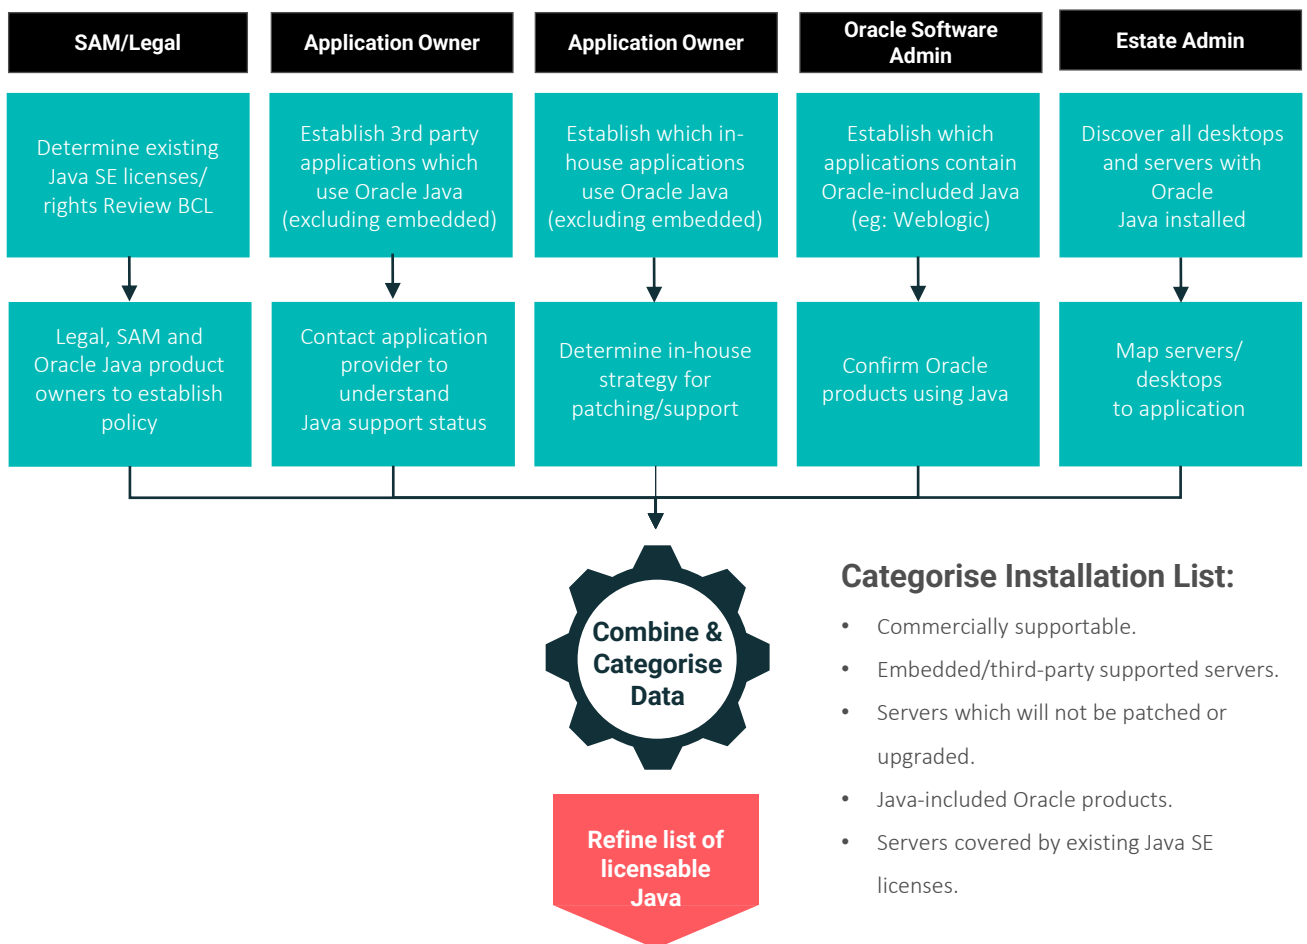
SAM/Legal

Determine existing Java SE licenses/ rights Review BCL

Legal, SAM and Oracle Java product owners to establish policy

Application Owner

Establish 3rd party applications which use Oracle Java (excluding embedded)

Contact application provider to understand Java support status

Application Owner

Establish which in-house applications use Oracle Java (excluding embedded)

Determine in-house strategy for patching/support

Oracle Software Admin

Establish which applications contain Oracle-included Java (eg: Weblogic)

Confirm Oracle products using Java

Estate Admin

Discover all desktops and servers with Oracle Java installed

Map servers/ desktops to application

Combine & Categorise Data

Refine list of licensable Java

Categorise Installation List:

- Commercially supportable.
- Embedded/third-party supported servers.
- Servers which will not be patched or upgraded.
- Java-included Oracle products.
- Servers covered by existing Java SE licenses.